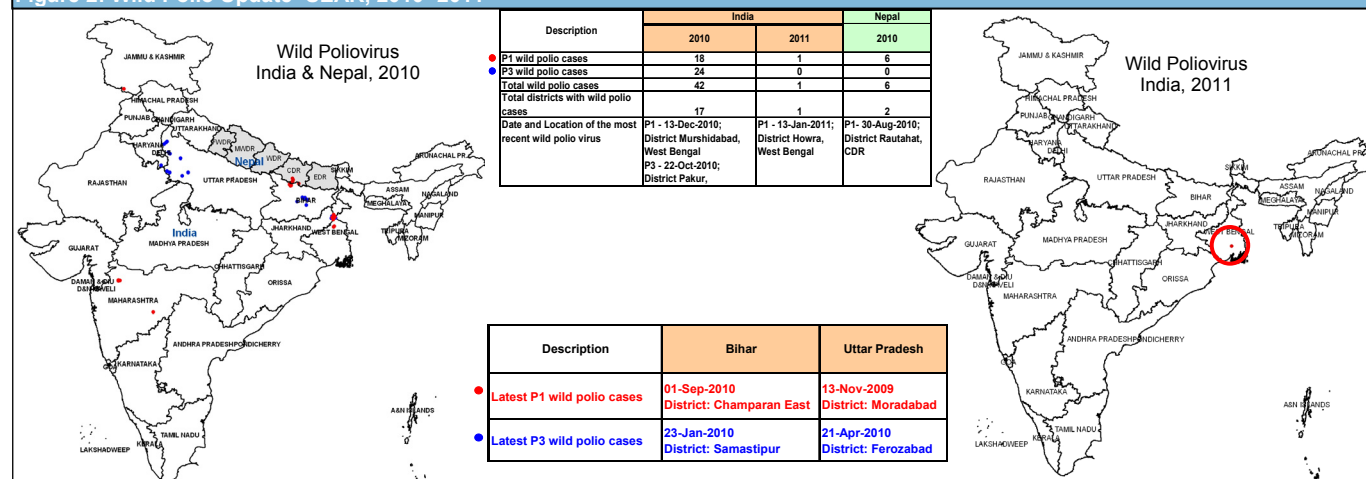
Wild Poliovirus India & Nepal, 2010

JAMMU & KASHMIR
HIMACHAL PRADESH
PUNJAB
CHANDIGARH
UTTARAKHAND
HARYANA
DELHI
FWDR
MWDR
WDR
Nepal
CDR
EDR
ARUNACHAL PR
SIKKIM
RAJASTHAN
UTTAR PRADESH
BIHAR
ASSAM
NAGALAND
MEGHALAYA
MANIPUR
India
JHARKHAND
WEST BENGAL
TRIPURA
MIZORAM
GUJARAT
MADHYA PRADESH
CHHATTISGARH
DAMAN & DIU
DADRA & NAGAR HAVELI
ORISSA
MAHARASHTRA
ANDHRA PRADESH
PONDICHERRY
KARNATAKA
A&N ISLANDS
KERALA
TAMIL NADU
LAKSHADWEEP

| Description | India 2010 | India 2011 | Nepal 2010 |
|---|---|---|---|
| P1 wild polio cases | 18 | 1 | 6 |
| P3 wild polio cases | 24 | 0 | 0 |
| Total wild polio cases | 42 | 1 | 6 |
| Total districts with wild polio cases | 17 | 1 | 2 |
| Date and Location of the most recent wild polio virus | P1 - 13-Dec-2010; District Murshidabad, West Bengal P3 - 22-Oct-2010; District Pakur, | P1 - 13-Jan-2011; District Howra, West Bengal | P1- 30-Aug-2010; District Rautahat, CDR |

| Description | Bihar | Uttar Pradesh |
|---|---|---|
| Latest P1 wild polio cases | 01-Sep-2010 District: Champaran East | 13-Nov-2009 District: Moradabad |
| Latest P3 wild polio cases | 23-Jan-2010 District: Samastipur | 21-Apr-2010 District: Ferozabad |

Wild Poliovirus India, 2011

JAMMU & KASHMIR
HIMACHAL PRADESH
PUNJAB
CHANDIGARH
UTTARAKHAND
HARYANA
DELHI
ARUNACHAL PR
SIKKIM
RAJASTHAN
UTTAR PRADESH
BIHAR
ASSAM
NAGALAND
MEGHALAYA
MANIPUR
JHARKHAND
WEST BENGAL
TRIPURA
MIZORAM
GUJARAT
MADHYA PRADESH
CHHATTISGARH
DAMAN & DIU
DADRA & NAGAR HAVELI
ORISSA
MAHARASHTRA
ANDHRA PRADESH
PONDICHERRY
KARNATAKA
A&N ISLANDS
KERALA
TAMIL NADU
LAKSHADWEEP